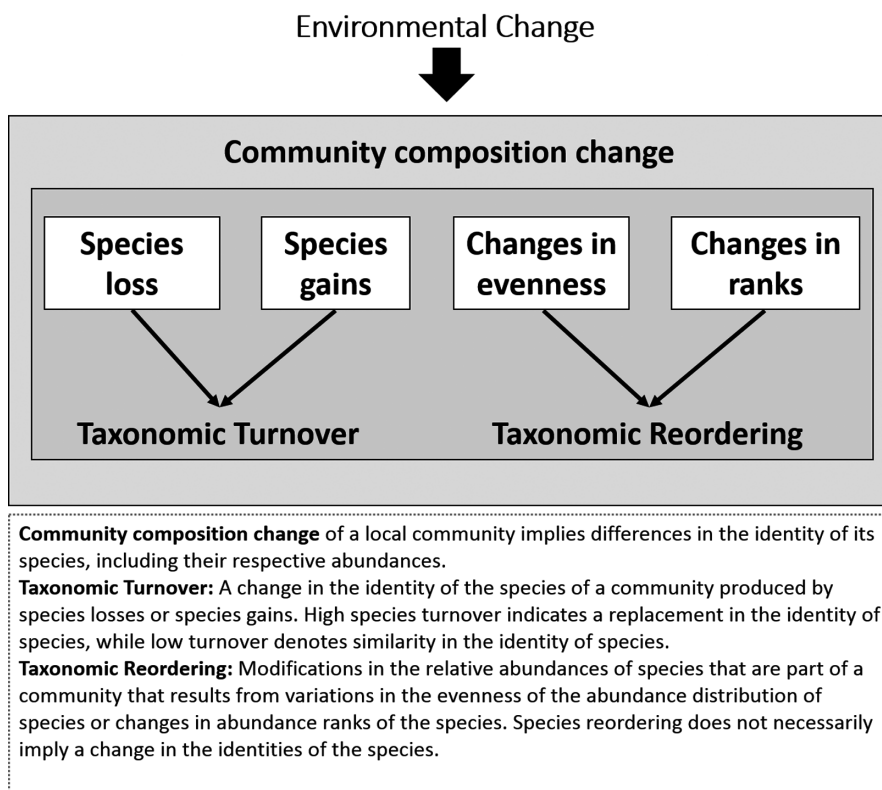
Environmental Change

Community composition change

Species loss

Species gains

Changes in evenness

Changes in ranks

Taxonomic Turnover

Taxonomic Reordering

**Community composition change** of a local community implies differences in the identity of its species, including their respective abundances.
**Taxonomic Turnover:** A change in the identity of the species of a community produced by species losses or species gains. High species turnover indicates a replacement in the identity of species, while low turnover denotes similarity in the identity of species.
**Taxonomic Reordering:** Modifications in the relative abundances of species that are part of a community that results from variations in the evenness of the abundance distribution of species or changes in abundance ranks of the species. Species reordering does not necessarily imply a change in the identities of the species.